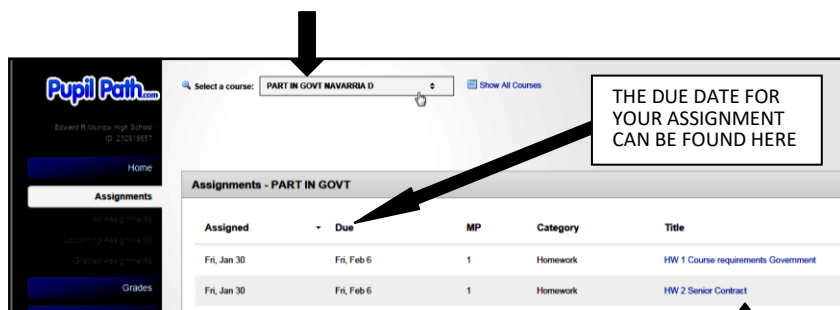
Pupil Path.com

Edward R Murrow High School
ID: 232919557

Home

Assignments

All Assignments

Upcoming Assignments

Graded Assignments

Grades

Select a course: PART IN GOVT NAVARRIA D

Show All Courses

THE DUE DATE FOR YOUR ASSIGNMENT CAN BE FOUND HERE

Assignments - PART IN GOVT

| Assigned | Due | MP | Category | Title |
|---|---|---|---|---|
| Fri, Jan 30 | Fri, Feb 6 | 1 | Homework | HW 1 Course requirements Government |
| Fri, Jan 30 | Fri, Feb 6 | 1 | Homework | HW 2 Senior Contract |